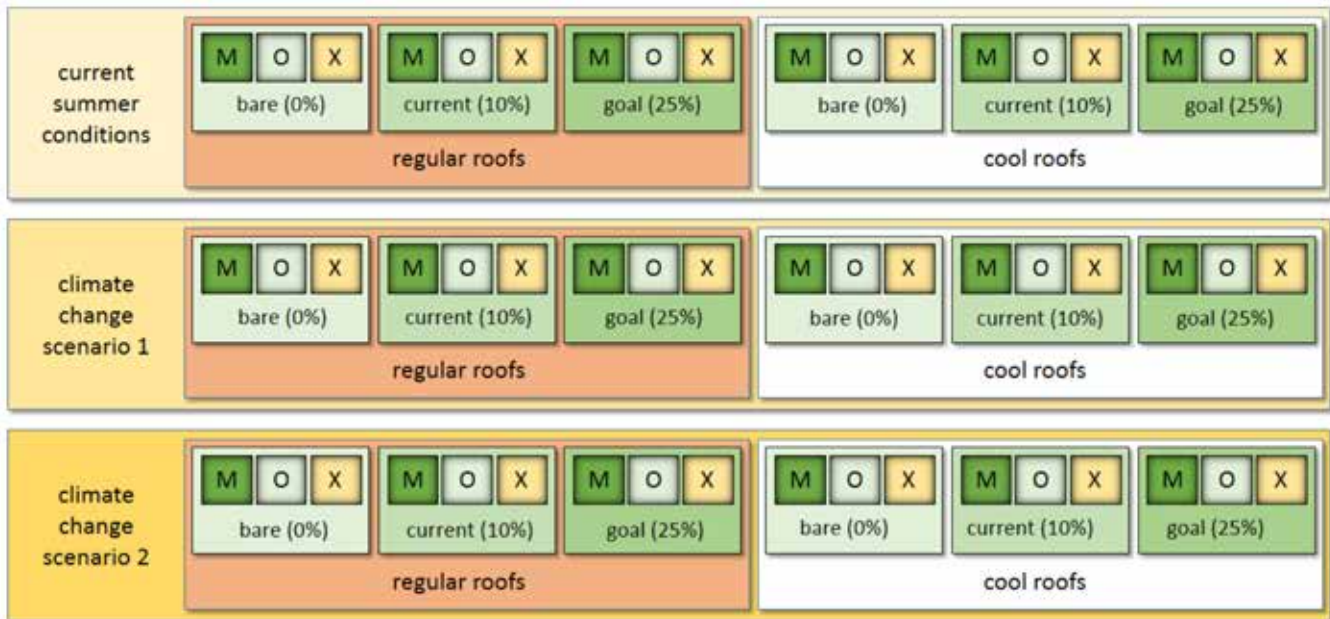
current summer conditions

M O X
bare (0%)

M O X
current (10%)

M O X
goal (25%)

regular roofs

M O X
bare (0%)

M O X
current (10%)

M O X
goal (25%)

cool roofs

climate change scenario 1

M O X
bare (0%)

M O X
current (10%)

M O X
goal (25%)

regular roofs

M O X
bare (0%)

M O X
current (10%)

M O X
goal (25%)

cool roofs

climate change scenario 2

M O X
bare (0%)

M O X
current (10%)

M O X
goal (25%)

regular roofs

M O X
bare (0%)

M O X
current (10%)

M O X
goal (25%)

cool roofs